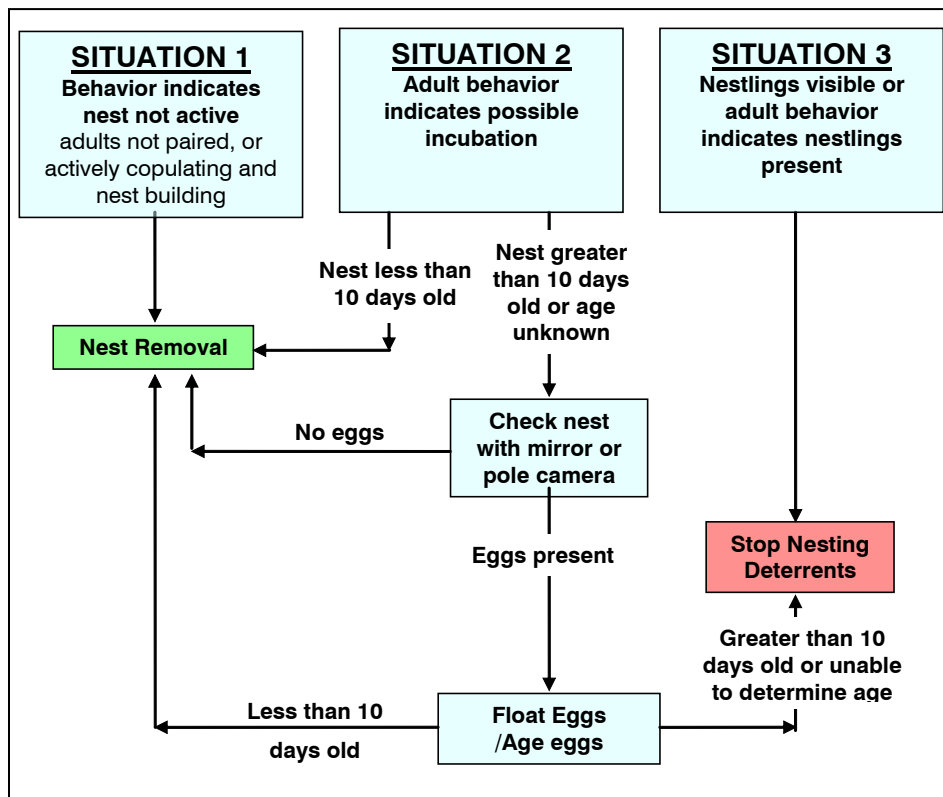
SITUATION 1
Behavior indicates nest not active
adults not paired, or actively copulating and nest building

SITUATION 2
Adult behavior indicates possible incubation

SITUATION 3
Nestlings visible or adult behavior indicates nestlings present

Nest less than 10 days old

Nest greater than 10 days old or age unknown

Nest Removal

No eggs

Check nest with mirror or pole camera

Eggs present

Stop Nesting Deterrents

Greater than 10 days old or unable to determine age

Less than 10 days old

Float Eggs /Age eggs